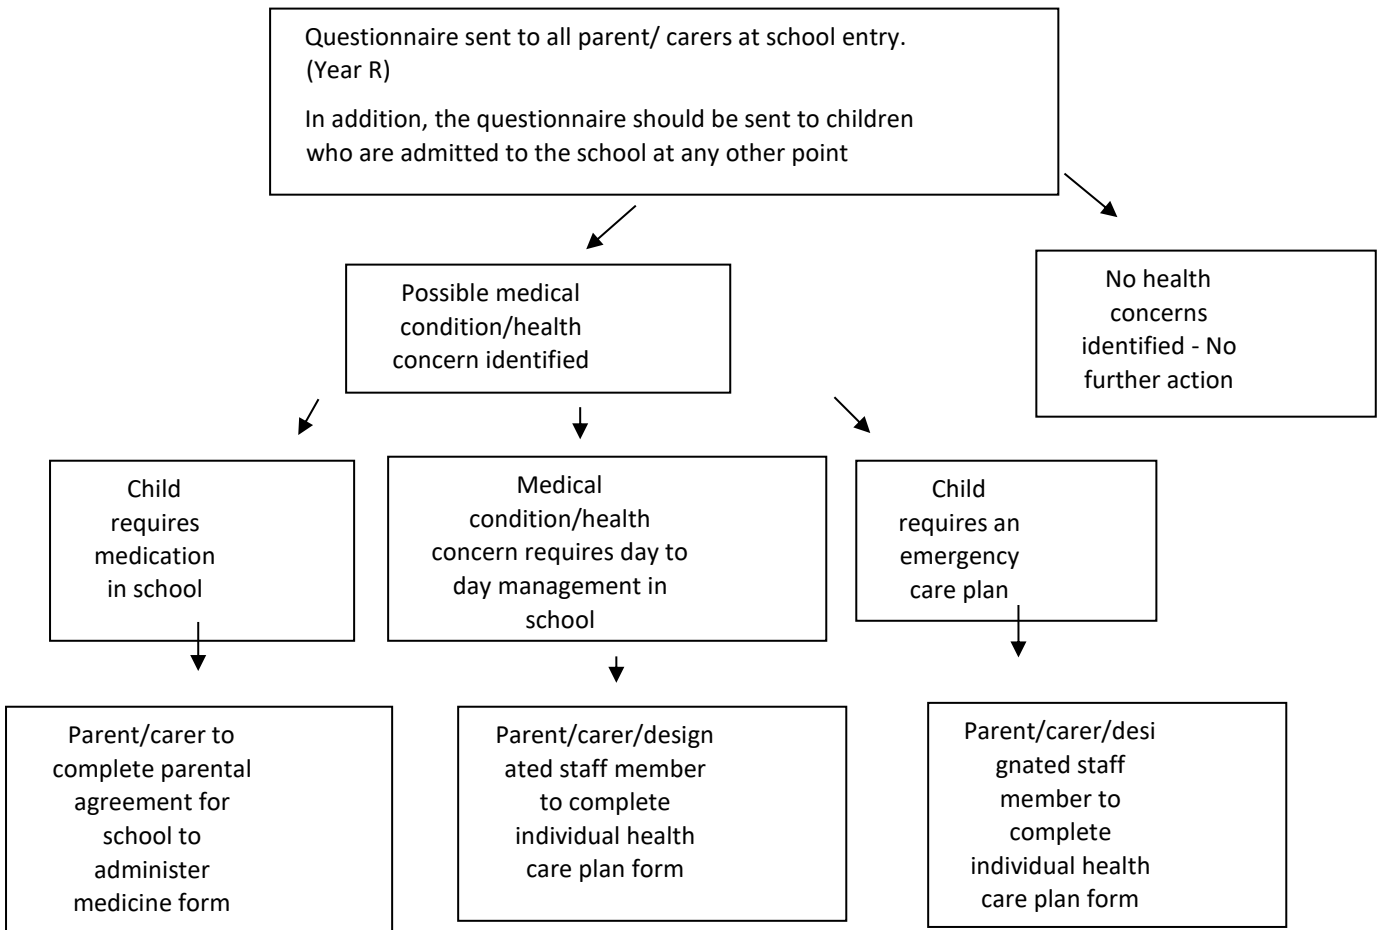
Questionnaire sent to all parent/ carers at school entry. (Year R)

In addition, the questionnaire should be sent to children who are admitted to the school at any other point

Possible medical condition/health concern identified

No health concerns identified - No further action

Child requires medication in school

Medical condition/health concern requires day to day management in school

Child requires an emergency care plan

Parent/carer to complete parental agreement for school to administer medicine form

Parent/carer/designated staff member to complete individual health care plan form

Parent/carer/designated staff member to complete individual health care plan form